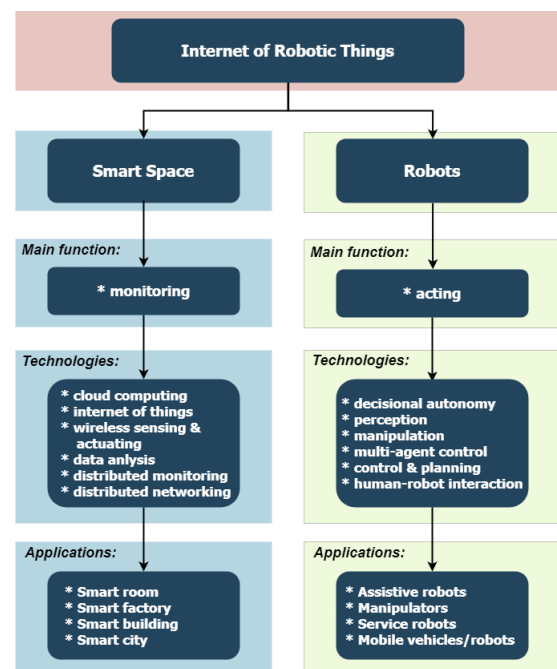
Internet of Robotic Things

Smart Space

Main function:

* monitoring

Technologies:

* cloud computing
* internet of things
* wireless sensing & actuating
* data anlysis
* distributed monitoring
* distributed networking

Applications:

* Smart room
* Smart factory
* Smart building
* Smart city

Robots

Main function:

* acting

Technologies:

* decisional autonomy
* perception
* manipulation
* multi-agent control
* control & planning
* human-robot interaction

Applications:

* Assistive robots
* Manipulators
* Service robots
* Mobile vehicles/robots